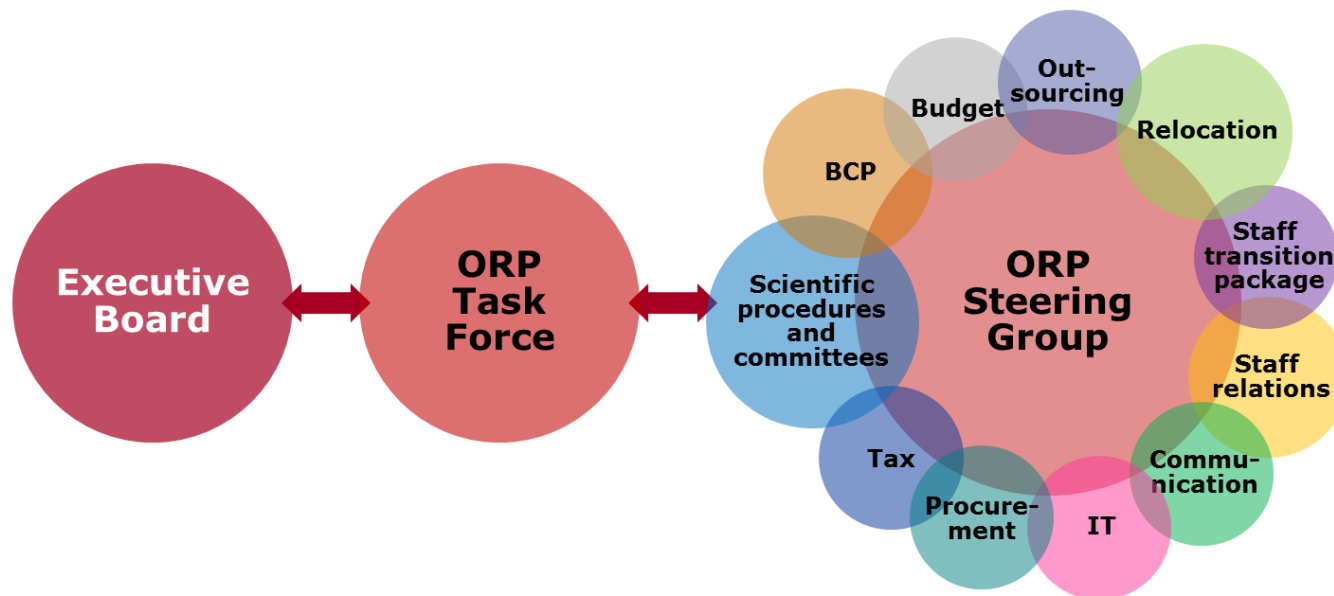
Executive Board

ORP Task Force

ORP Steering Group

BCP

Budget

Out-sourcing

Relocation

Staff transition package

Staff relations

Communication

IT

Procurement

Tax

Scientific procedures and committees